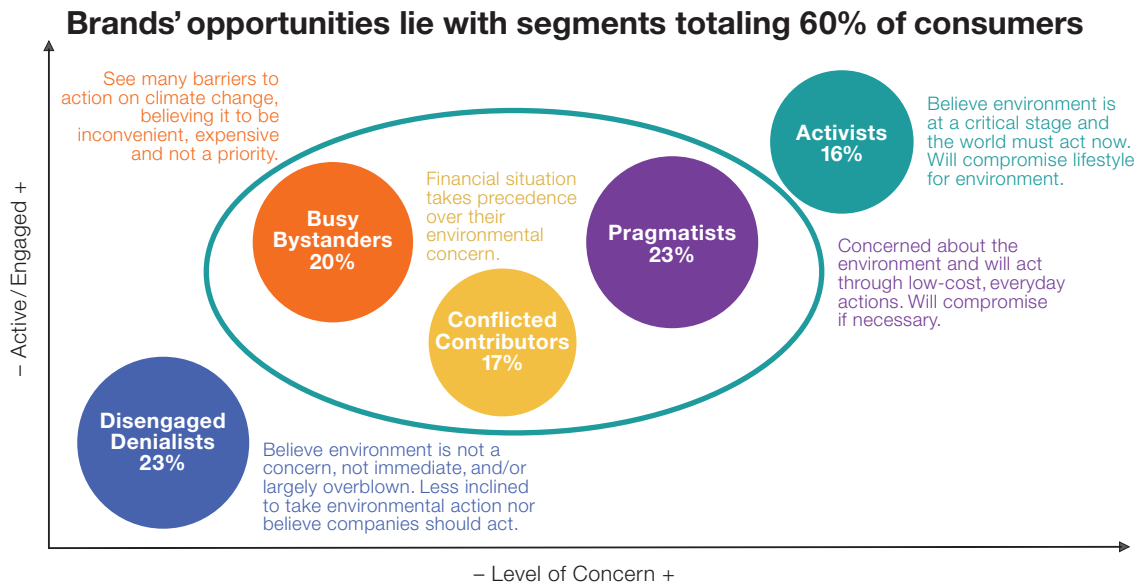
Brands' opportunities lie with segments totaling 60% of consumers

See many barriers to action on climate change, believing it to be inconvenient, expensive and not a priority.

Activists
16%

Believe environment is at a critical stage and the world must act now. Will compromise lifestyle for environment.

Busy Bystanders
20%

Financial situation takes precedence over their environmental concern.

Pragmatists
23%

Concerned about the environment and will act through low-cost, everyday actions. Will compromise if necessary.

Conflicted Contributors
17%

Disengaged Denialists
23%

Believe environment is not a concern, not immediate, and/or largely overblown. Less inclined to take environmental action nor believe companies should act.

– Active/Engaged +

– Level of Concern +